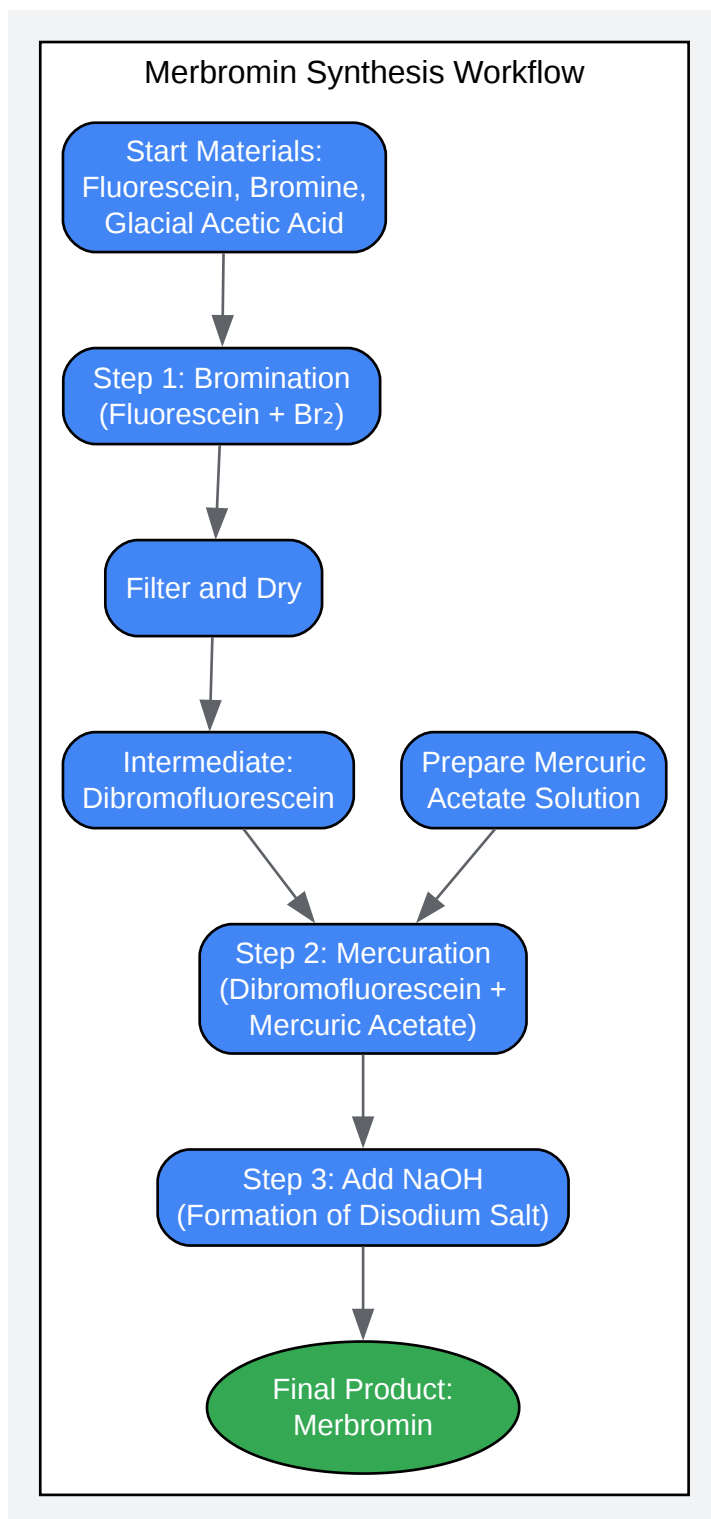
Merbromin Synthesis Workflow

Start Materials: Fluorescein, Bromine, Glacial Acetic Acid

Step 1: Bromination (Fluorescein + $Br_2$)

Filter and Dry

Intermediate: Dibromofluorescein

Prepare Mercuric Acetate Solution

Step 2: Mercuration (Dibromofluorescein + Mercuric Acetate)

Step 3: Add NaOH (Formation of Disodium Salt)

Final Product: Merbromin